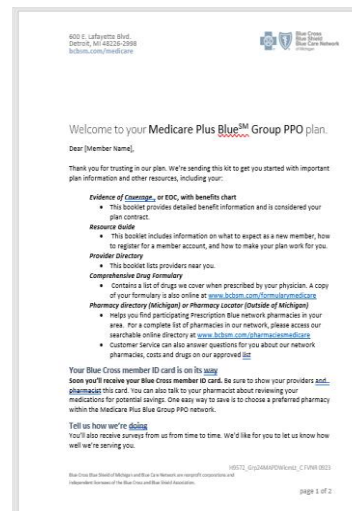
600 E. Lafayette Blvd.
Detroit, MI 48226-2998
bcbsm.com/medicare

Blue Cross Blue Shield Blue Care Network of Michigan

Welcome to your Medicare Plus Blue$^{SM}$ Group PPO plan.

Dear [Member Name],

Thank you for trusting in our plan. We're sending this kit to get you started with important plan information and other resources, including your:

Evidence of Coverage, or EOC, with benefits chart
• This booklet provides detailed benefit information and is considered your plan contract.
Resource Guide
• This booklet includes information on what to expect as a new member, how to register for a member account, and how to make your plan work for you.
Provider Directory
• This booklet lists providers near you.
Comprehensive Drug Formulary
• Contains a list of drugs we cover when prescribed by your physician. A copy of your formulary is also online at www.bcbsm.com/formularymedicare
Pharmacy Directory (Michigan) or Pharmacy Locator (Outside of Michigan)
• Helps you find participating Prescription Blue network pharmacies in your area. For a complete list of pharmacies in our network, please access our searchable online directory at www.bcbsm.com/pharmaciesmedicare
• Customer Service can also answer questions for you about our network pharmacies, costs and drugs on our approved list

Your Blue Cross member ID card is on its way
Soon you'll receive your Blue Cross member ID card. Be sure to show your providers and pharmacist this card. You can also talk to your pharmacist about reviewing your medications for potential savings. One easy way to save is to choose a preferred pharmacy within the Medicare Plus Blue Group PPO network.

Tell us how we're doing
You'll also receive surveys from us from time to time. We'd like for you to let us know how well we're serving you.

H9572_GrpZ4MAPDWlcmkt_C FVNR 0923

Blue Cross Blue Shield of Michigan and Blue Care Network are nonprofit corporations and independent licensees of the Blue Cross and Blue Shield Association.

page 1 of 2